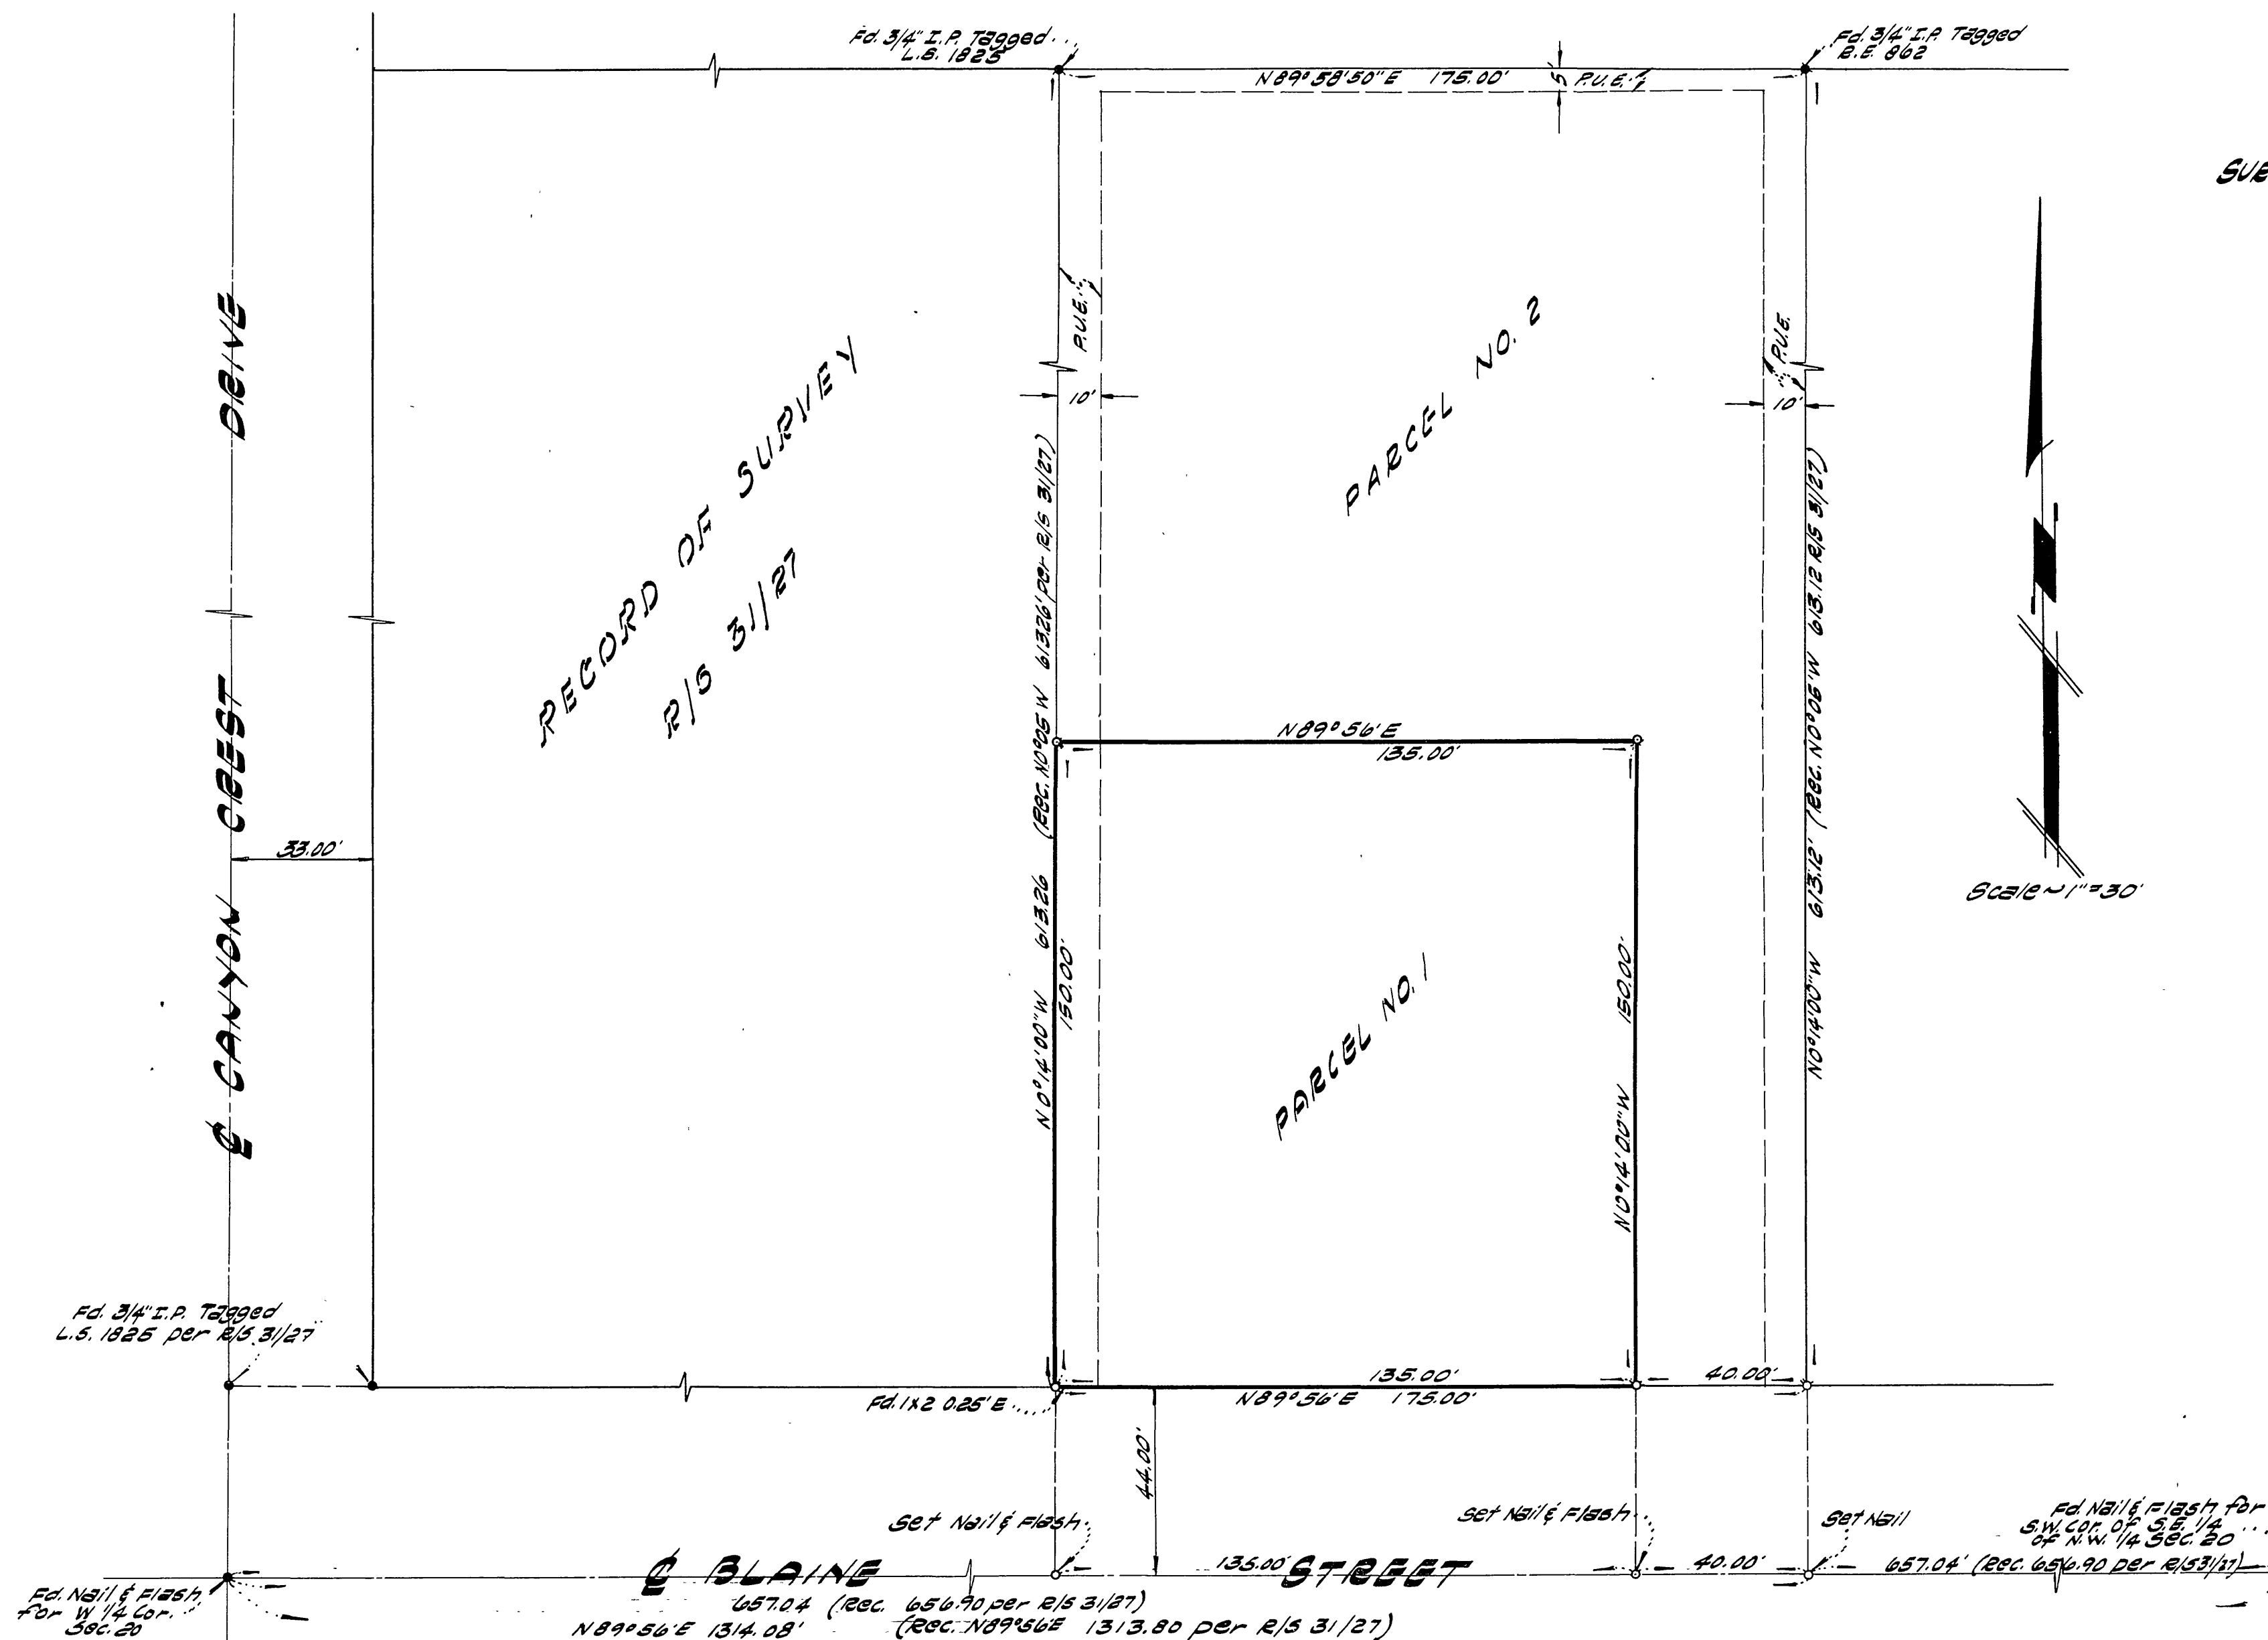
Fd. 3/4" I.P. Tagged L.S. 1825

Fd. 3/4" I.P. Tagged R.E. 862

N89°58'50"E 175.00'

5' P.U.E.

SUB

P.U.E.

10'

P.U.E.

10'

PARCEL NO. 2

RECORD OF SURVEY

R/S 31/27

DRIVE

CREST

CANYON

℄

33.00'

N0°05'W 613.26 (Rec. N0°05'W 613.26 per R/S 31/27)

N0°06'W 613.12' (Rec. N0°06'W 613.12 R/S 31/27)

N89°56'E

135.00'

N0°14'00"W

150.00'

PARCEL NO. 1

150.00'

N0°14'00"W

N0°14'00"W

Scale ~ 1" = 30'

Fd. 3/4" I.P. Tagged L.S. 1825 per R/S 31/27

135.00'

40.00'

N89°56'E 175.00'

Fd. 1x2 0.25'E

44.00'

Set Nail & Flash

Set Nail & Flash

Set Nail

Fd. Nail & Flash for S.W. Cor. of S.E. 1/4 of N.W. 1/4 Sec. 20

135.00'

℄ BLAINE STREET

40.00'

657.04' (Rec. 656.90 per R/S 31/27)

Fd. Nail & Flash for W 1/4 Cor. Sec. 20

657.04 (Rec. 656.90 per R/S 31/27)

N89°56'E 1314.08'

(Rec. N89°56'E 1313.80 per R/S 31/27)